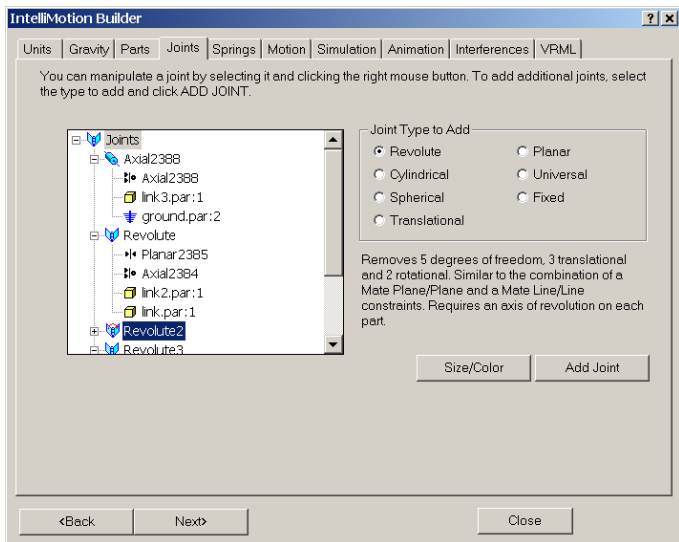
IntelliMotion Builder

? X

Units | Gravity | Parts | Joints | Springs | Motion | Simulation | Animation | Interferences | VRML

You can manipulate a joint by selecting it and clicking the right mouse button. To add additional joints, select the type to add and click ADD JOINT.

Joints
Axial2388
Axial2388
link3.par:1
ground.par:2
Revolute
Planar2385
Axial2384
link2.par:1
link.par:1
Revolute2
Revolute3

Joint Type to Add
Revolute
Planar
Cylindrical
Universal
Spherical
Fixed
Translational

Removes 5 degrees of freedom, 3 translational and 2 rotational. Similar to the combination of a Mate Plane/Plane and a Mate Line/Line constraints. Requires an axis of revolution on each part.

Size/Color

Add Joint

<Back

Next>

Close